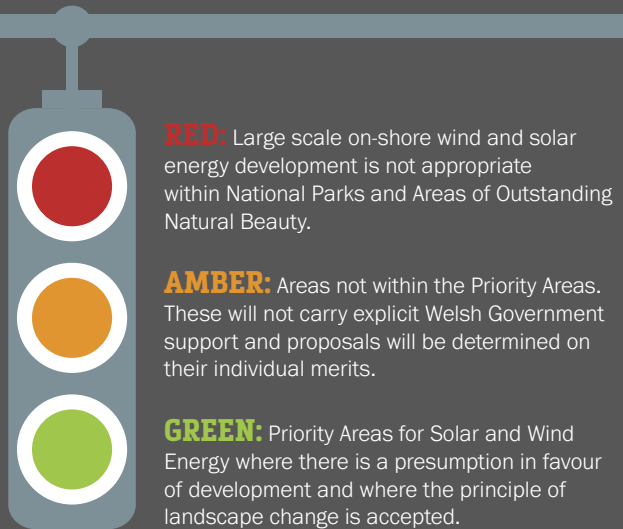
RED: Large scale on-shore wind and solar energy development is not appropriate within National Parks and Areas of Outstanding Natural Beauty.

AMBER: Areas not within the Priority Areas. These will not carry explicit Welsh Government support and proposals will be determined on their individual merits.

GREEN: Priority Areas for Solar and Wind Energy where there is a presumption in favour of development and where the principle of landscape change is accepted.